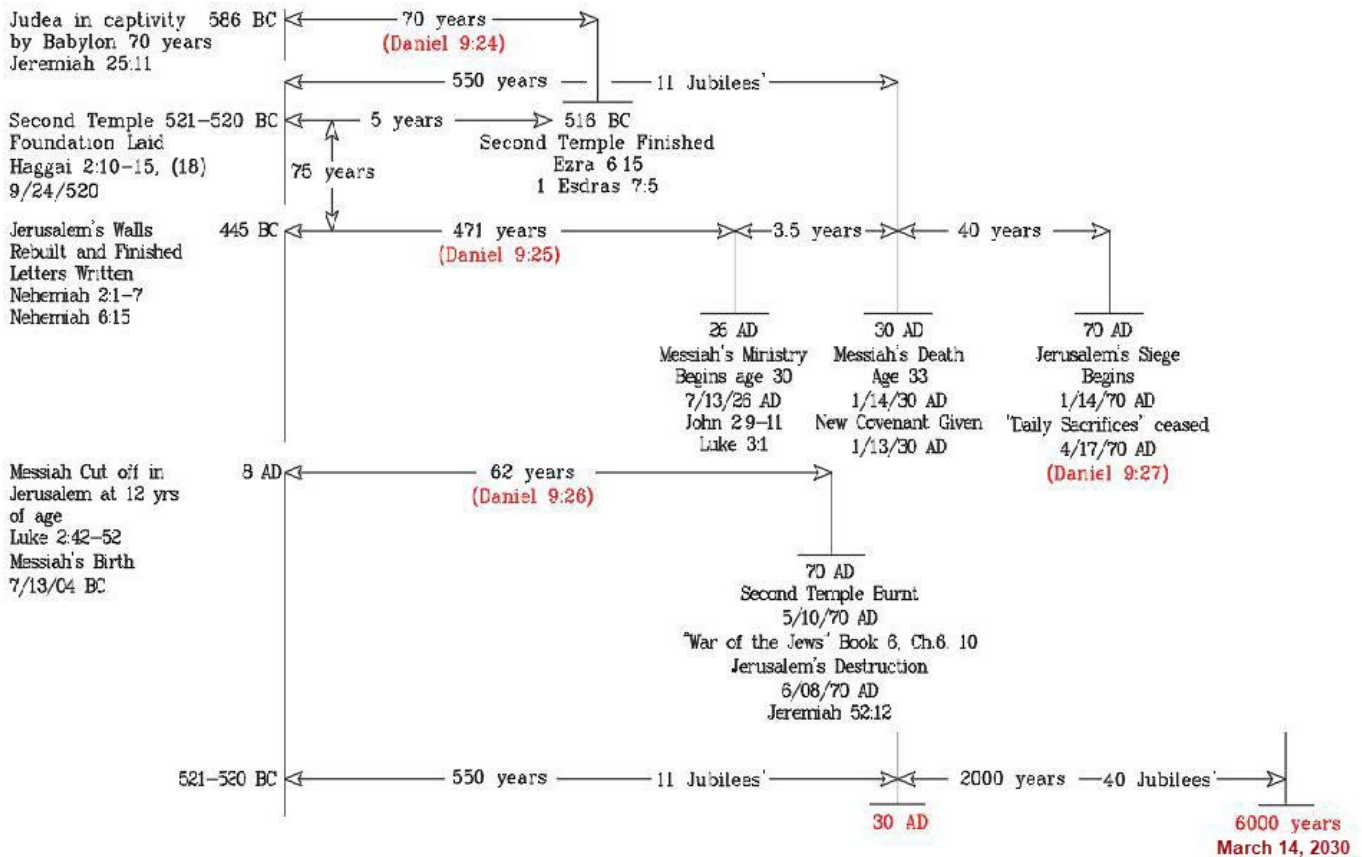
Judea in captivity 586 BC
by Babylon 70 years
Jeremiah 25:11

70 years
(Daniel 9:24)

550 years — 11 Jubilees'

Second Temple 521–520 BC
Foundation Laid
Haggai 2:10–15, (18)
9/24/520

5 years

516 BC
Second Temple Finished
Ezra 6:15
1 Esdras 7:5

75 years

Jerusalem's Walls
Rebuilt and Finished
Letters Written
Nehemiah 2:1–7
Nehemiah 6:15

445 BC

471 years
(Daniel 9:25)

3.5 years

40 years

26 AD
Messiah's Ministry
Begins age 30
7/13/26 AD
John 2:9–11
Luke 3:1

30 AD
Messiah's Death
Age 33
1/14/30 AD
New Covenant Given
1/13/30 AD

70 AD
Jerusalem's Siege
Begins
1/14/70 AD
'Daily Sacrifices' ceased
4/17/70 AD
(Daniel 9:27)

Messiah Cut off in
Jerusalem at 12 yrs
of age
Luke 2:42–52
Messiah's Birth
7/13/04 BC

8 AD

62 years
(Daniel 9:26)

70 AD
Second Temple Burnt
5/10/70 AD
'War of the Jews' Book 6, Ch.6. 10
Jerusalem's Destruction
6/08/70 AD
Jeremiah 52:12

521–520 BC

550 years — 11 Jubilees'

30 AD

2000 years — 40 Jubilees'

6000 years
March 14, 2030